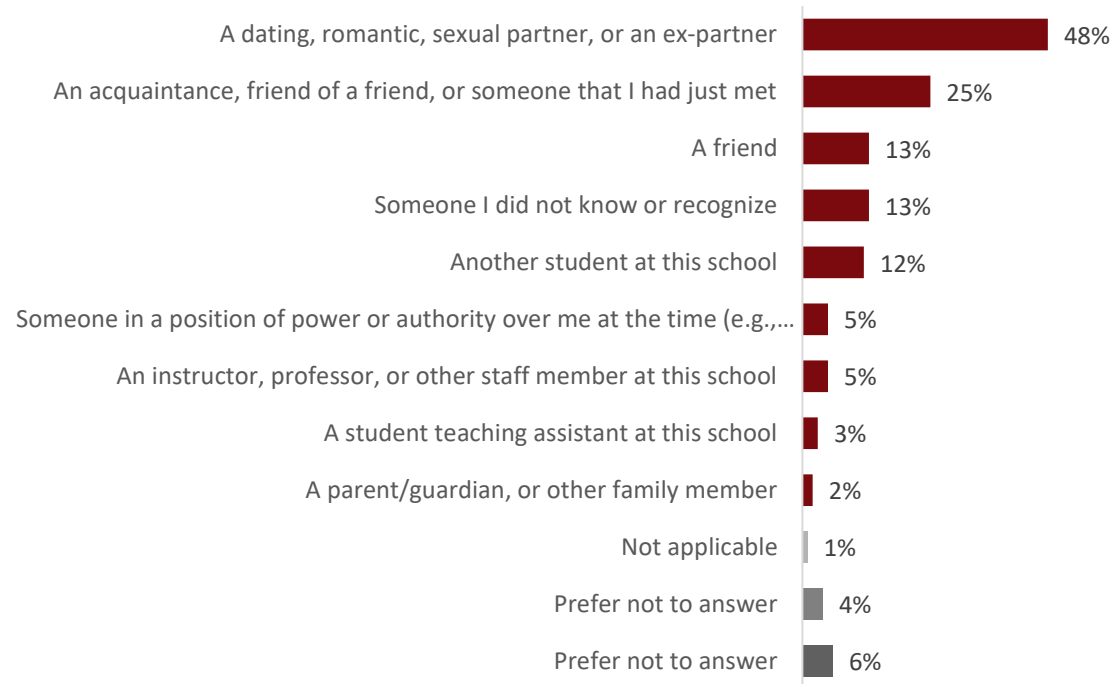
| | |
|---|---|
| A dating, romantic, sexual partner, or an ex-partner | 48% |
| An acquaintance, friend of a friend, or someone that I had just met | 25% |
| A friend | 13% |
| Someone I did not know or recognize | 13% |
| Another student at this school | 12% |
| Someone in a position of power or authority over me at the time (e.g.,… | 5% |
| An instructor, professor, or other staff member at this school | 5% |
| A student teaching assistant at this school | 3% |
| A parent/guardian, or other family member | 2% |
| Not applicable | 1% |
| Prefer not to answer | 4% |
| Prefer not to answer | 6% |